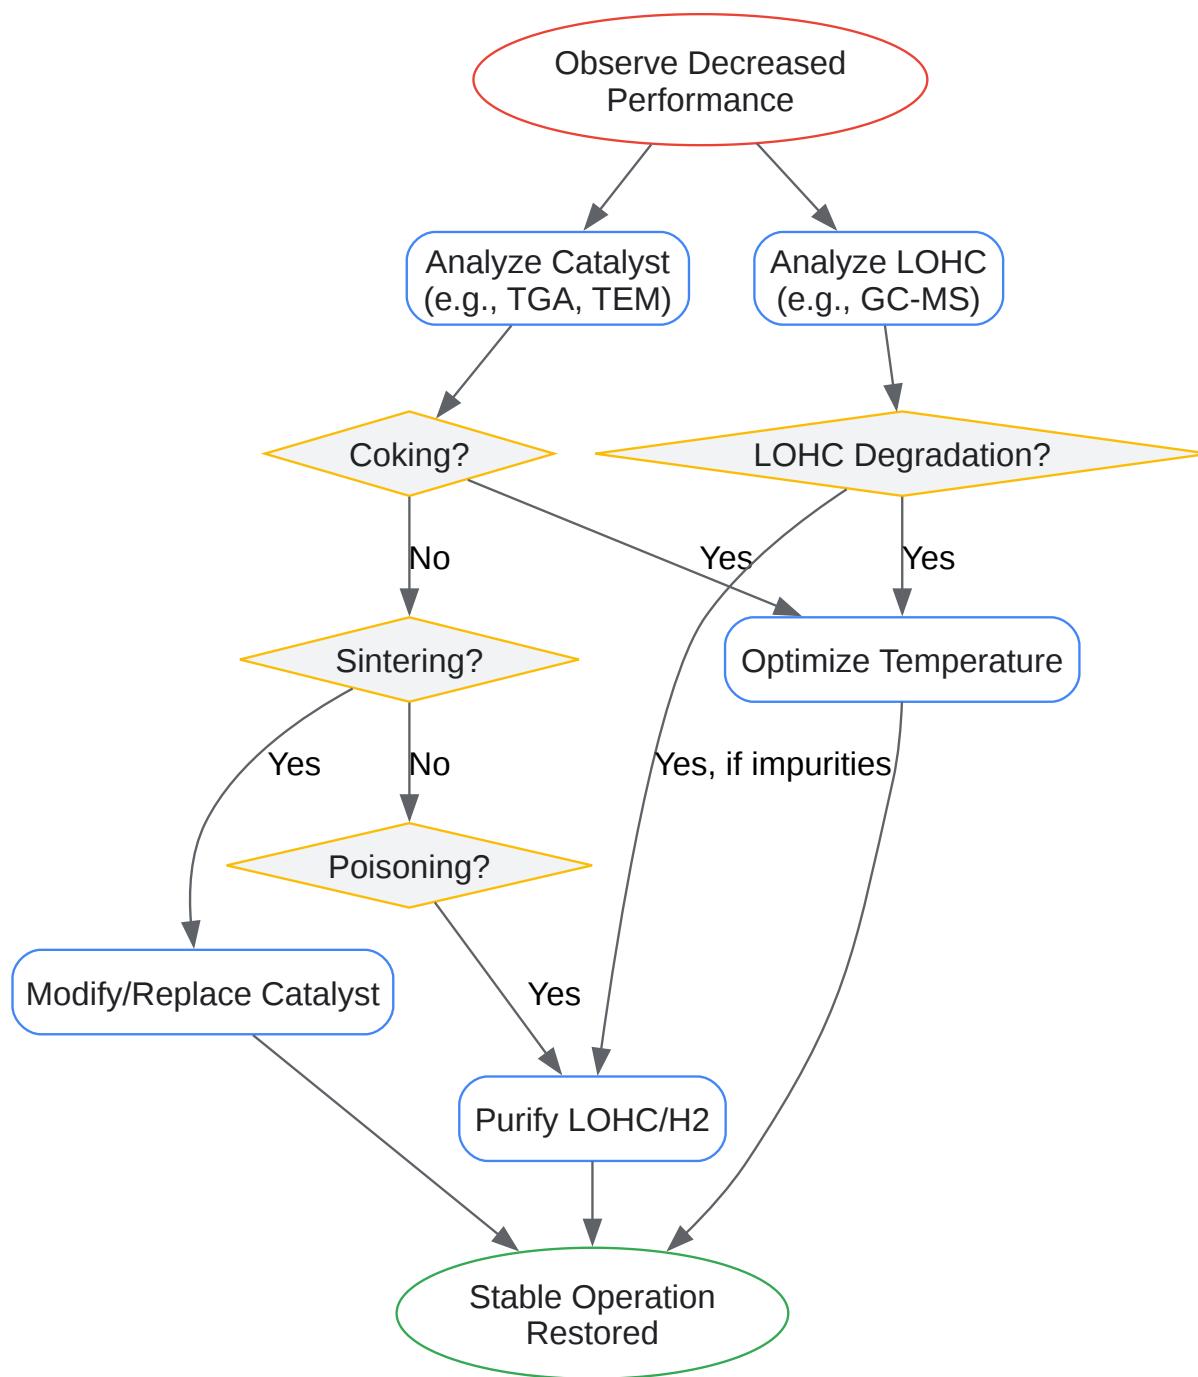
Observe Decreased Performance

Analyze Catalyst (e.g., TGA, TEM)

Analyze LOHC (e.g., GC-MS)

Coking?

LOHC Degradation?

No

Yes

Yes

Sintering?

Optimize Temperature

Yes

No

Yes, if impurities

Poisoning?

Modify/Replace Catalyst

Yes

Purify LOHC/H2

Stable Operation Restored